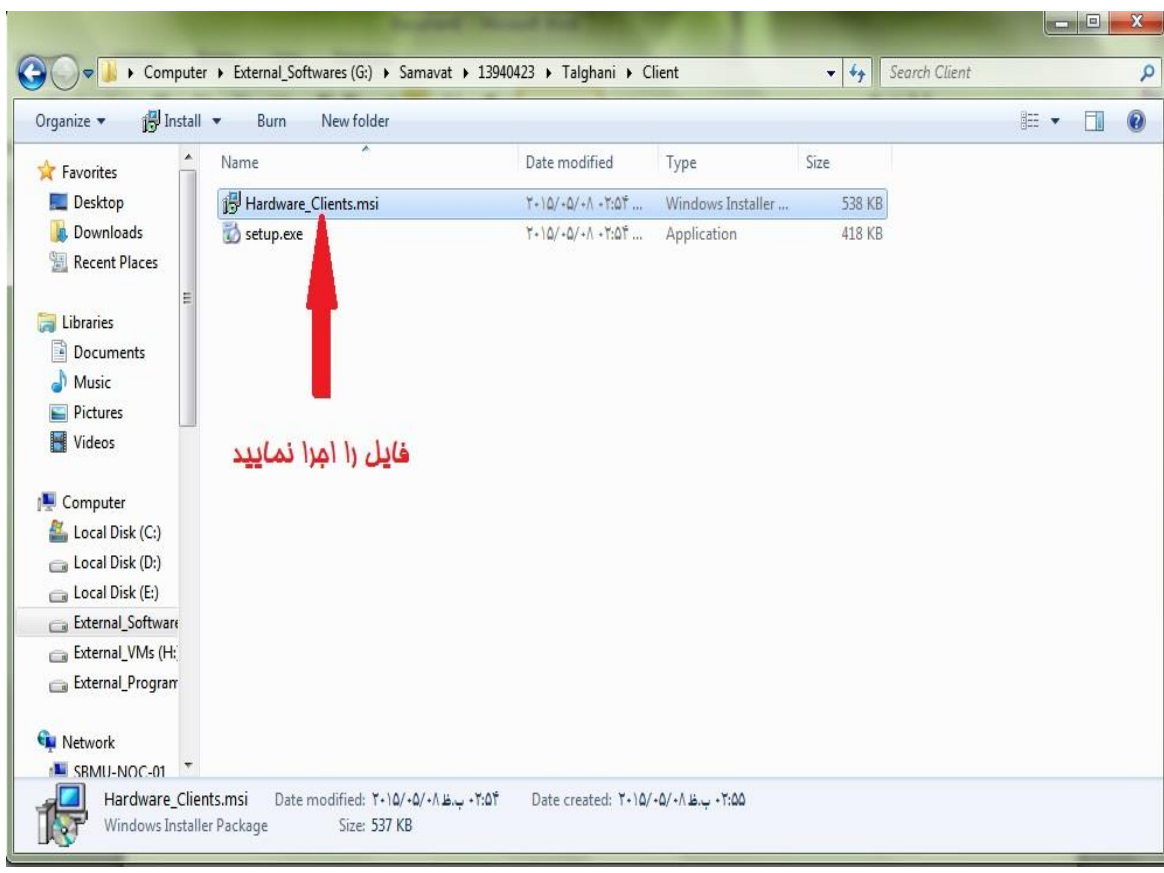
Computer ▸ External_Softwares (G:) ▸ Samavat ▸ 13940423 ▸ Talghani ▸ Client
Search Client

Organize ▾ Install ▾ Burn New folder

Favorites
Desktop
Downloads
Recent Places

Libraries
Documents
Music
Pictures
Videos

Computer
Local Disk (C:)
Local Disk (D:)
Local Disk (E:)
External_Software
External_VMs (H:
External_Program

Network
SBMU-NOC-01

| Name | Date modified | Type | Size |
|---|---|---|---|
| Hardware_Clients.msi | ۲۰۱۵/۰۵/۰۸ ۰۲:۵۴ ... | Windows Installer ... | 538 KB |
| setup.exe | ۲۰۱۵/۰۵/۰۸ ۰۲:۵۴ ... | Application | 418 KB |

فایل را اجرا نمایید

Hardware_Clients.msi Date modified: ۲۰۱۵/۰۵/۰۸ ب.ظ ۰۲:۵۴ Date created: ۲۰۱۵/۰۵/۰۸ ب.ظ ۰۲:۵۵
Windows Installer Package Size: 537 KB